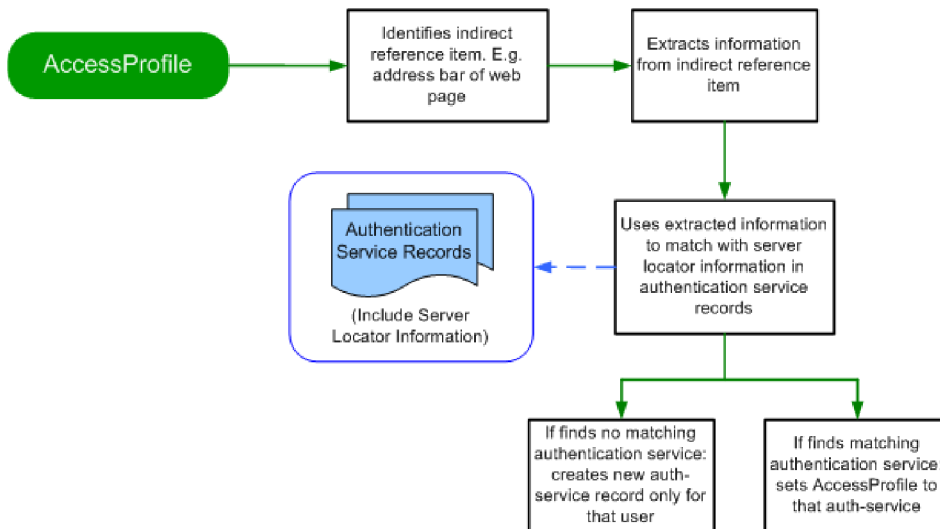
AccessProfile

Identifies indirect reference item. E.g. address bar of web page

Extracts information from indirect reference item

Uses extracted information to match with server locator information in authentication service records

Authentication Service Records

(Include Server Locator Information)

If finds no matching authentication service: creates new auth-service record only for that user

If finds matching authentication service: sets AccessProfile to that auth-service